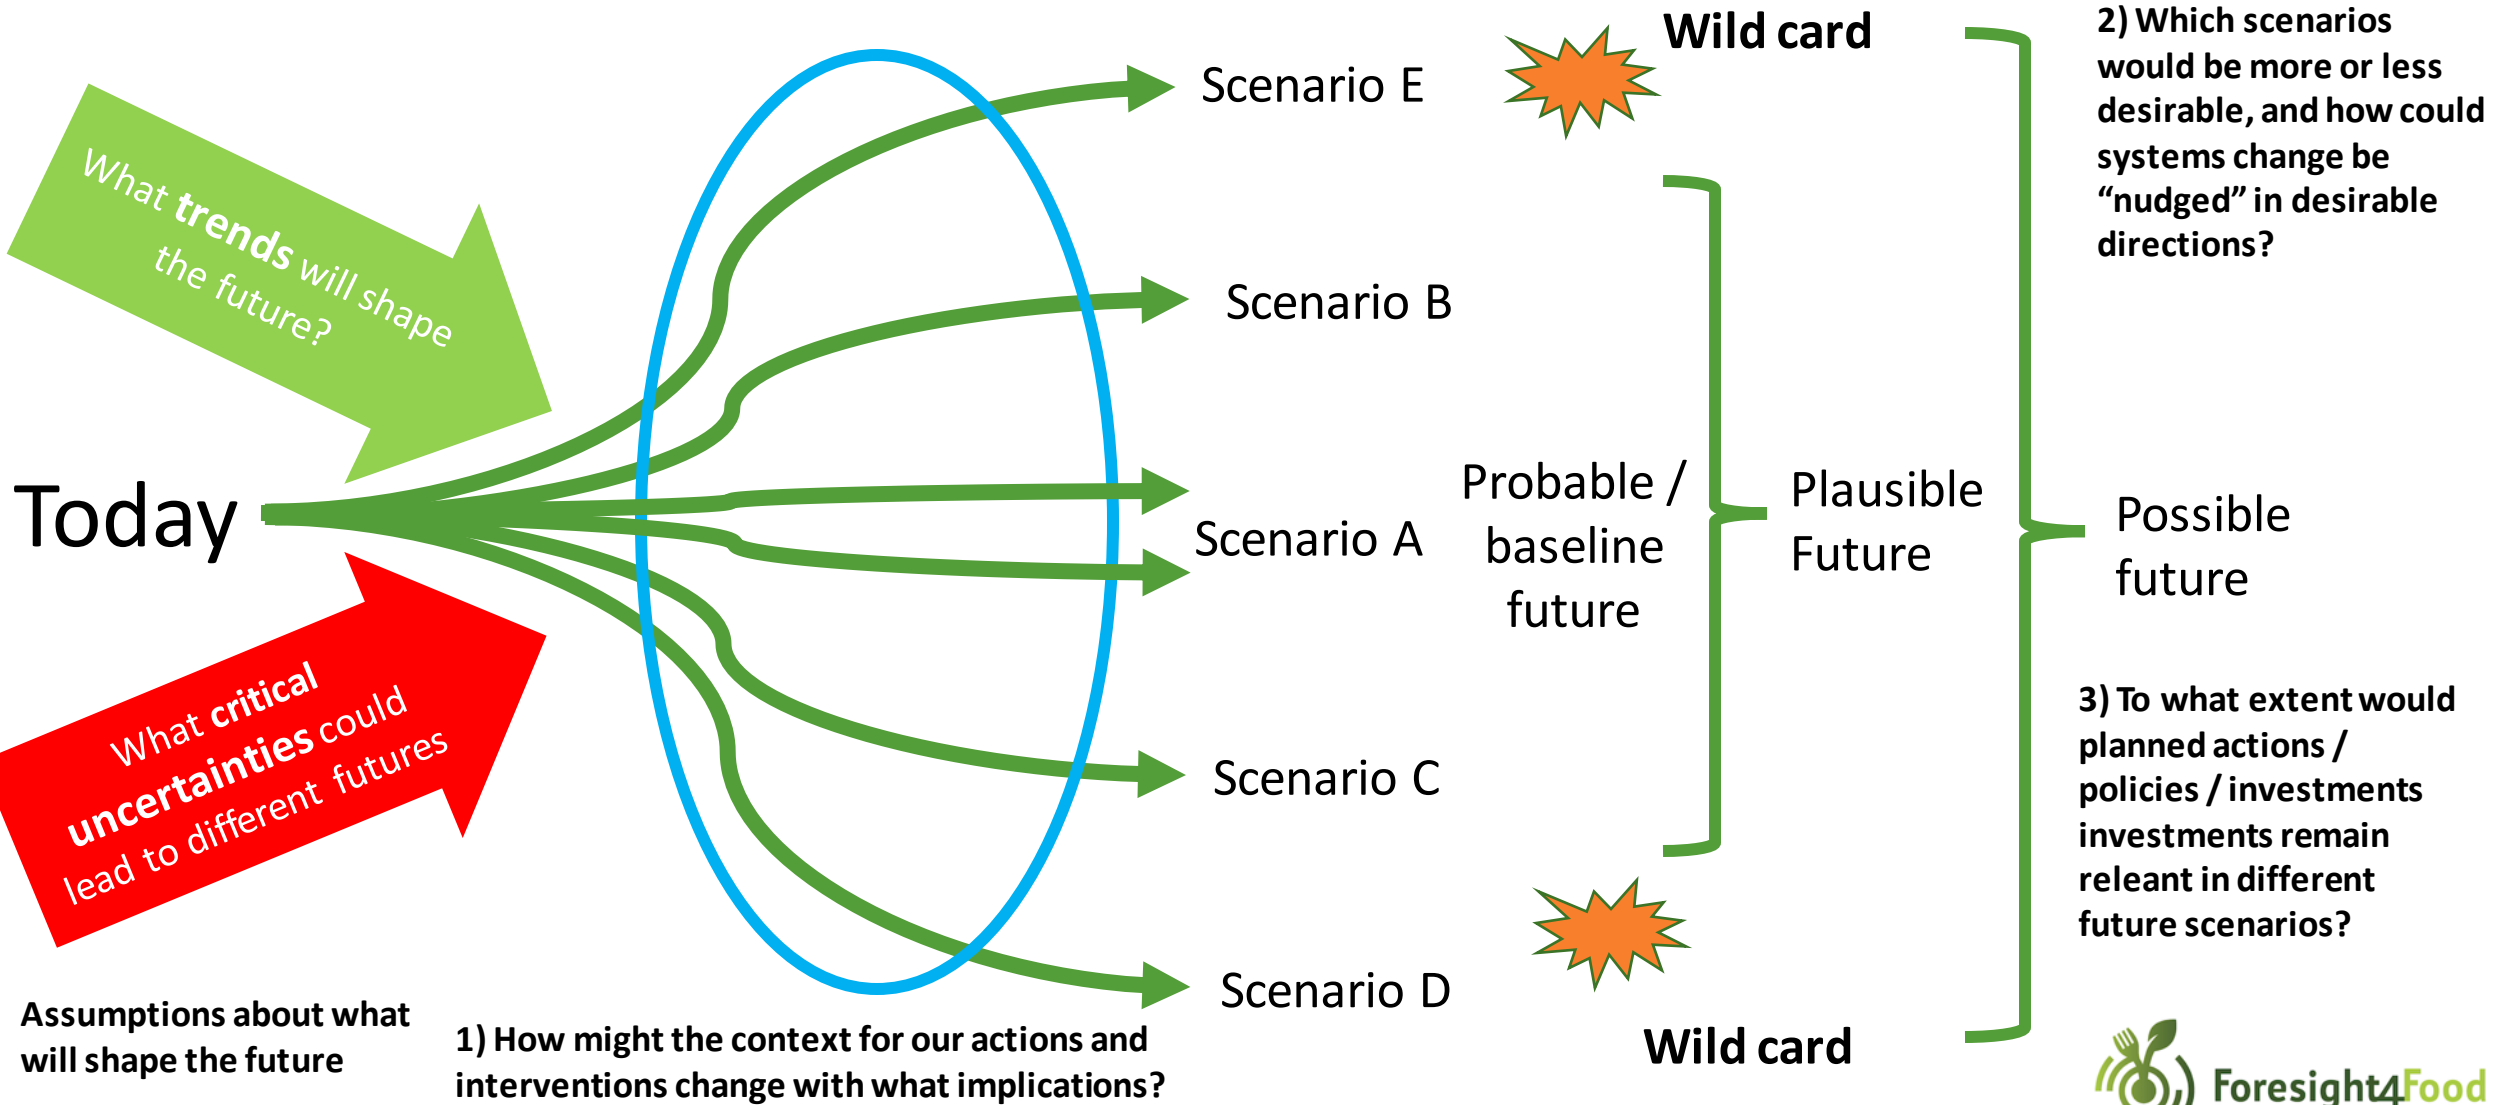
What **trends** will shape the future?

Today

What **critical uncertainties** could lead to different futures

Assumptions about what will shape the future

1) How might the context for our actions and interventions change with what implications?

Scenario E

Scenario B

Scenario A

Scenario C

Scenario D

Wild card

Wild card

Probable / baseline future

Plausible Future

Possible future

2) Which scenarios would be more or less desirable, and how could systems change be "nudged" in desirable directions?

3) To what extent would planned actions / policies / investments investments remain releant in different future scenarios?

Foresight4Food